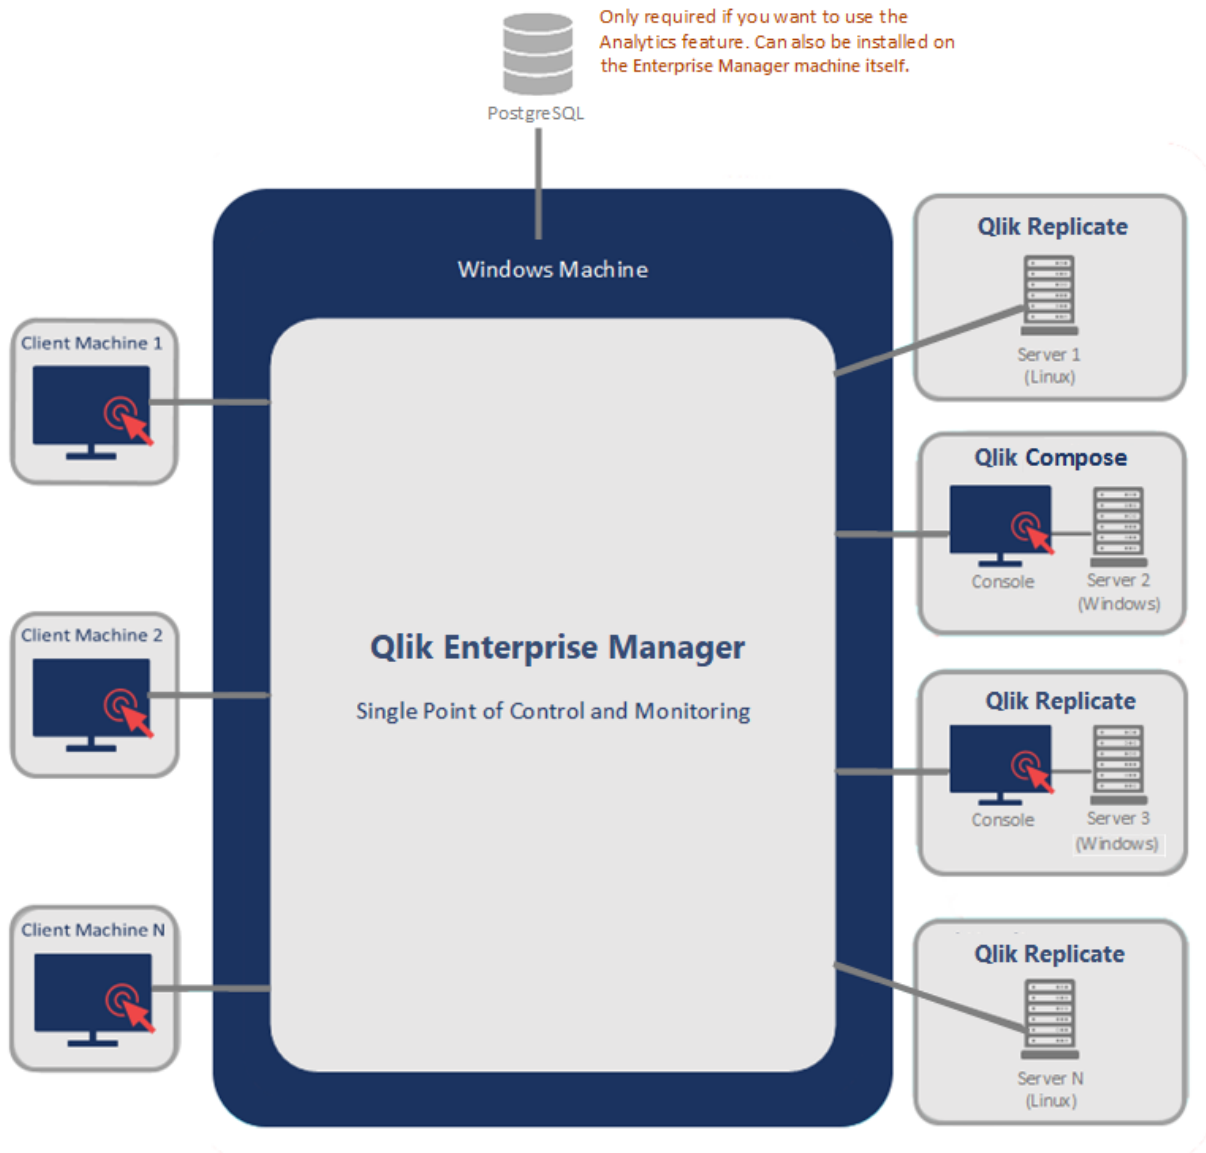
Only required if you want to use the Analytics feature. Can also be installed on the Enterprise Manager machine itself.

PostgreSQL

Windows Machine

Client Machine 1

Client Machine 2

Client Machine N

Qlik Enterprise Manager

Single Point of Control and Monitoring

Qlik Replicate

Server 1
(Linux)

Qlik Compose

Console

Server 2
(Windows)

Qlik Replicate

Console

Server 3
(Windows)

Qlik Replicate

Server N
(Linux)